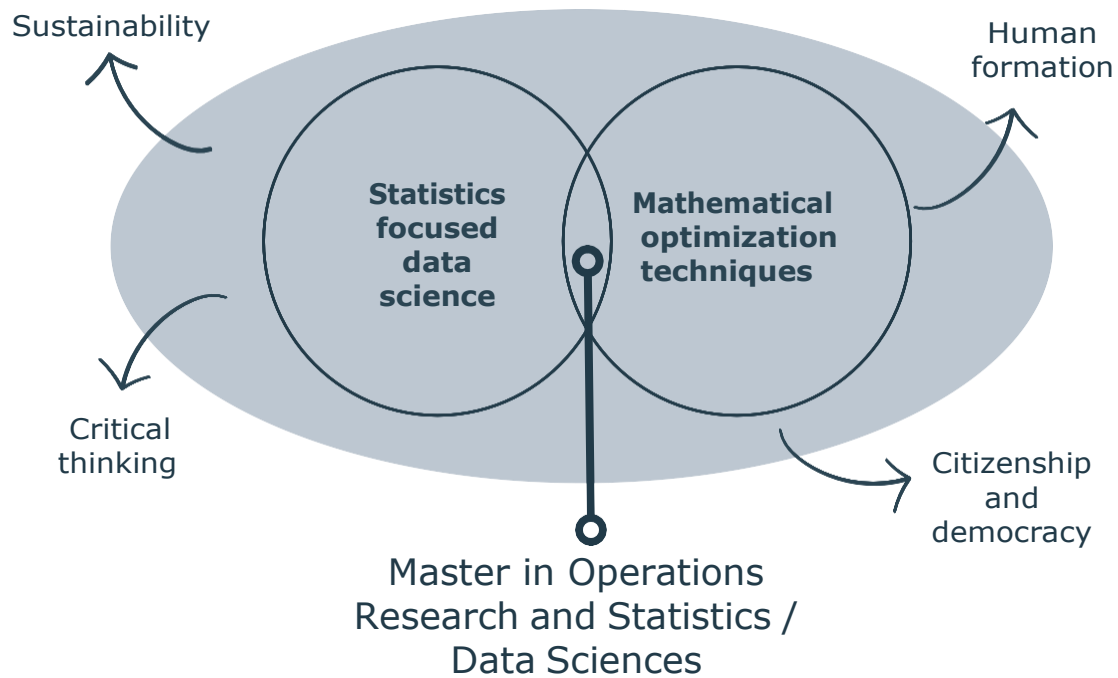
Sustainability

Human formation

Statistics focused data science

Mathematical optimization techniques

Critical thinking

Citizenship and democracy

Master in Operations Research and Statistics / Data Sciences